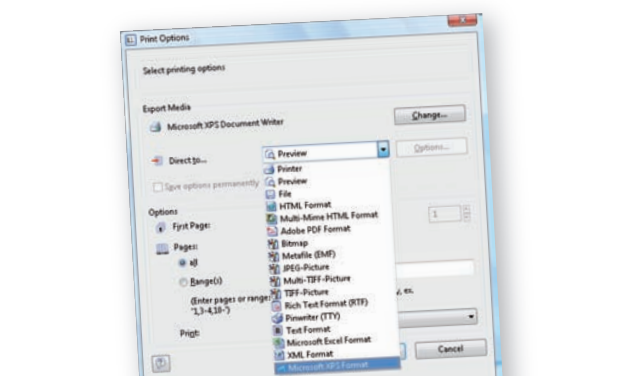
Print Options

Select printing options

Export Media

Microsoft XPS Document Writer

Change...

Direct to...

Preview

Options...

Save options permanently

Printer
Preview
File
HTML Format
Multi-Mime HTML Format
Adobe PDF Format
Bitmap
Metafile (EMF)
JPEG-Picture
Multi-TIFF-Picture
TIFF-Picture
Rich Text Format (RTF)
Pinwriter (TTY)
Text Format
Microsoft Excel Format
XML Format
Microsoft XPS Format

Options

First Page:

1

Pages:

All

Range(s)

(Enter pages or ranges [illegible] "1,3-4,10-")

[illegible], ex.

Print:

Cancel